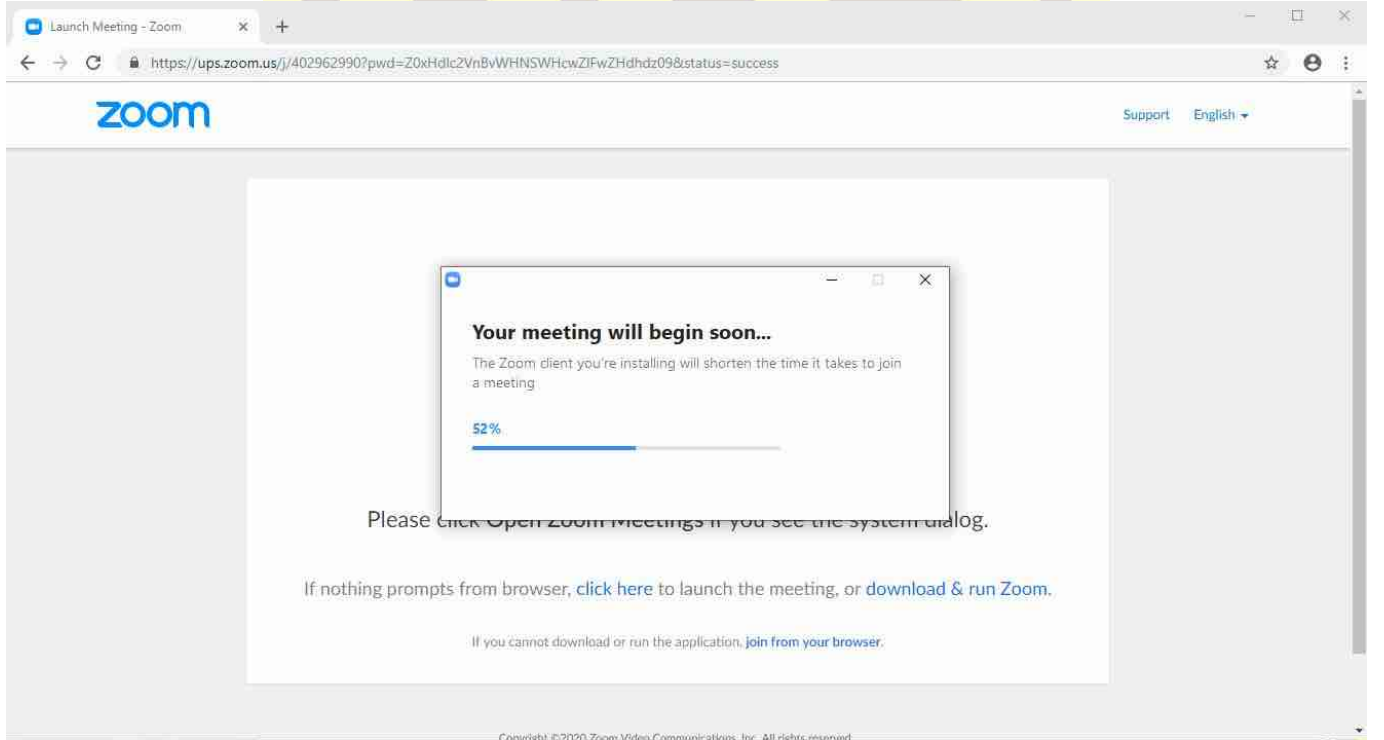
Launch Meeting - Zoom

https://ups.zoom.us/j/402962990?pwd=Z0xHdlc2VnBvWHNSWHcwZlFwZHdhdz09&status=success

zoom

Support English

Your meeting will begin soon...

The Zoom client you're installing will shorten the time it takes to join a meeting

52%

Please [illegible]log.

If nothing prompts from browser, click here to launch the meeting, or download & run Zoom.

If you cannot download or run the application, join from your browser.

Copyright ©2020 Zoom Video Communications, Inc. All rights reserved.